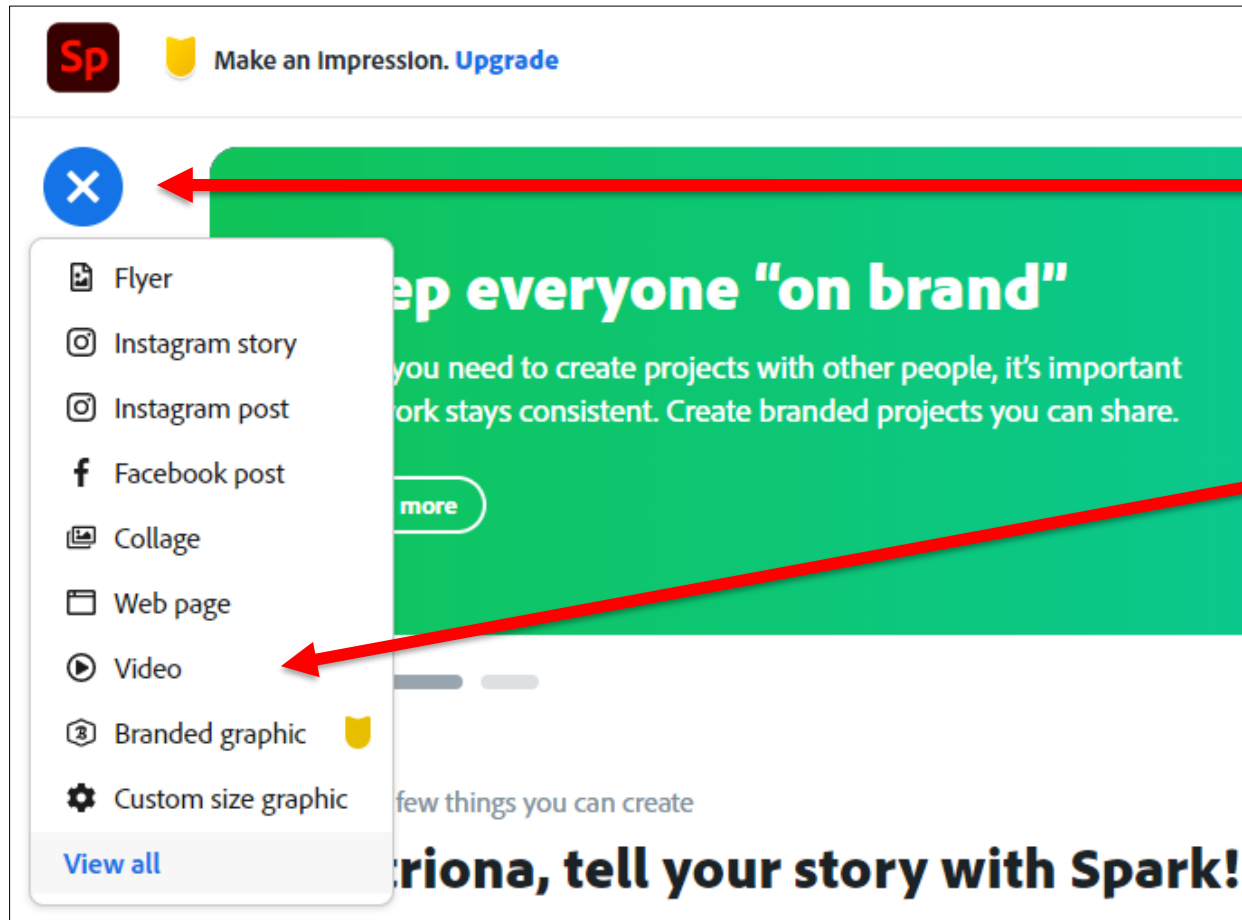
Sp

Make an impression. Upgrade

Flyer
Instagram story
Instagram post
Facebook post
Collage
Web page
Video
Branded graphic
Custom size graphic
View all

ep everyone "on brand"

you need to create projects with other people, it's important ork stays consistent. Create branded projects you can share.

more

few things you can create

triona, tell your story with Spark!